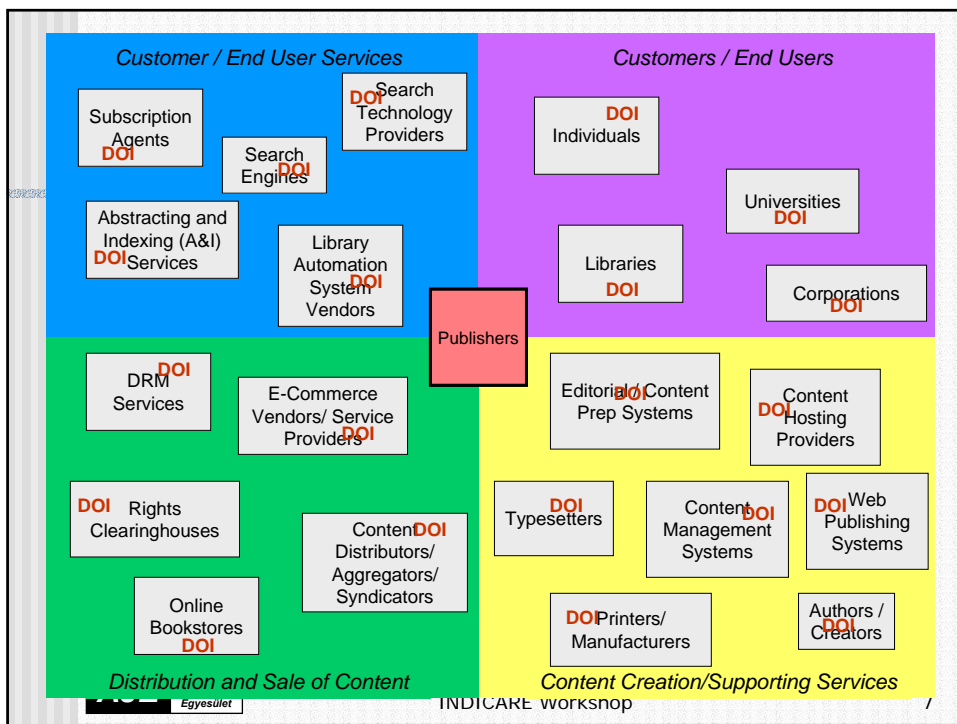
Customer / End User Services

Subscription Agents DOI

Search Engines DOI

DOI Search Technology Providers

Abstracting and Indexing (A&I) DOI Services

Library Automation System DOI Vendors

Customers / End Users

DOI Individuals

Universities DOI

Libraries DOI

Corporations DOI

Publishers

DRM DOI Services

E-Commerce Vendors/ Service Providers DOI

DOI Rights Clearinghouses

Content DOI Distributors/ Aggregators/ Syndicators

Online Bookstores DOI

Distribution and Sale of Content

Editorial DOI Content Prep Systems

DOI Content Hosting Providers

DOI Typesetters

Content DOI Management Systems

DOI Web Publishing Systems

DOI Printers/ Manufacturers

Authors / DOI Creators

Content Creation/Supporting Services

Egyesület

INDICARE Workshop

7